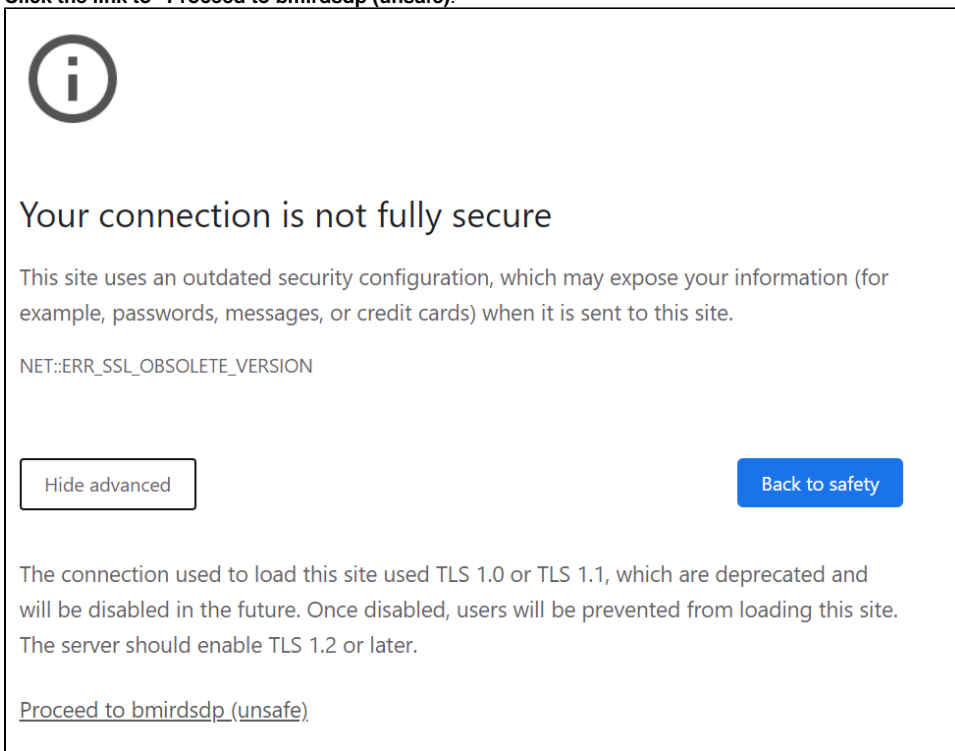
Click the link to "Proceed to bmirdsdp (unsafe)".

Your connection is not fully secure

This site uses an outdated security configuration, which may expose your information (for example, passwords, messages, or credit cards) when it is sent to this site.

NET::ERR_SSL_OBSOLETE_VERSION

Hide advanced

Back to safety

The connection used to load this site used TLS 1.0 or TLS 1.1, which are deprecated and will be disabled in the future. Once disabled, users will be prevented from loading this site. The server should enable TLS 1.2 or later.

Proceed to bmirdsdp (unsafe)